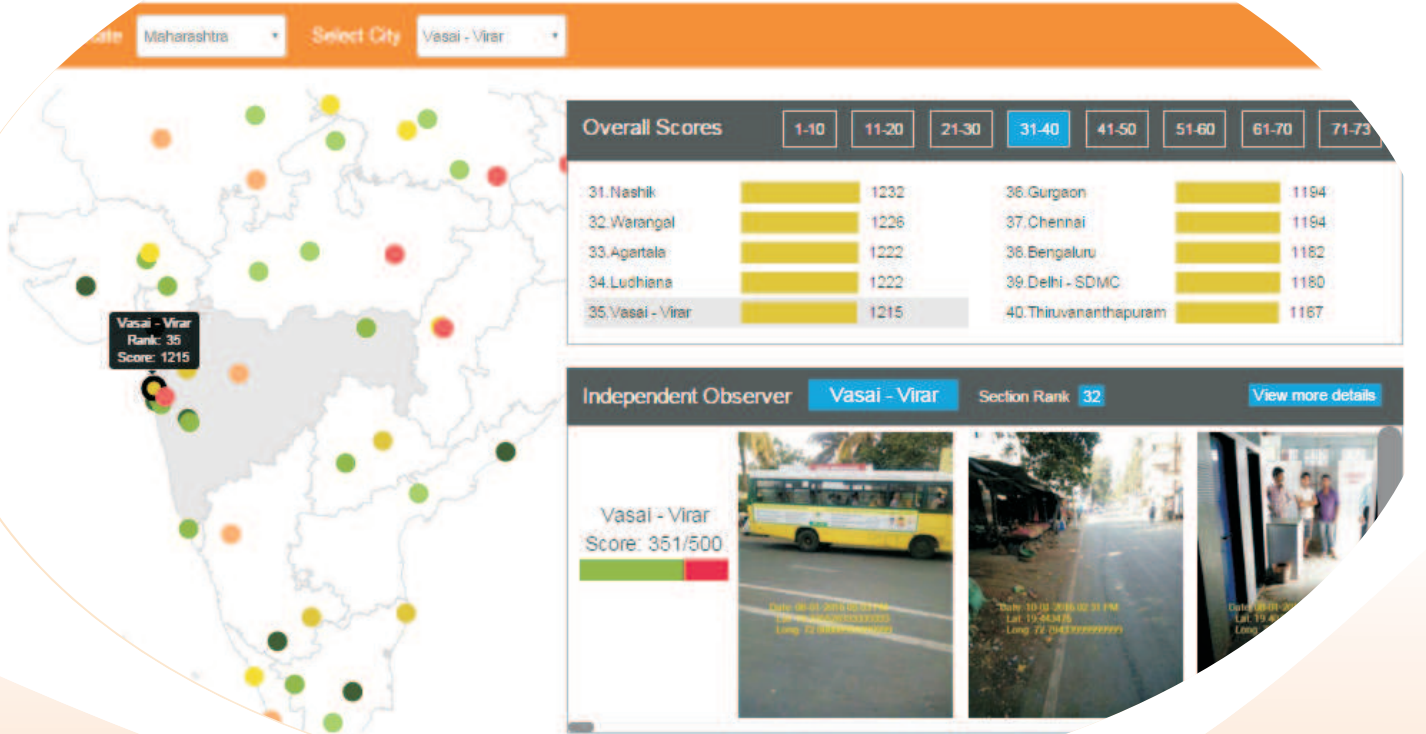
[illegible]tate Maharashtra Select City Vasai - Virar

Vasai - Virar
Rank: 35
Score: 1215

Overall Scores 1-10 11-20 21-30 31-40 41-50 51-60 61-70 71-73

| | | | |
|---|---|---|---|
| 31.Nashik | 1232 | 36.Gurgaon | 1194 |
| 32.Warangal | 1226 | 37.Chennai | 1194 |
| 33.Agartala | 1222 | 38.Bengaluru | 1182 |
| 34.Ludhiana | 1222 | 39.Delhi - SDMC | 1180 |
| 35.Vasai - Virar | 1215 | 40.Thiruvananthapuram | 1167 |

Independent Observer Vasai - Virar Section Rank 32 View more details

Vasai - Virar
Score: 351/500

Date: 08-01-2016 02:33 PM
Lat: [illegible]
Long: 72.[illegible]

Date: 10-01-2016 02:31 PM
Lat: 19.443475
Long: 72.79433999999995

Date: 08-01-20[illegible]
Lat: 19.4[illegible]
Long: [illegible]